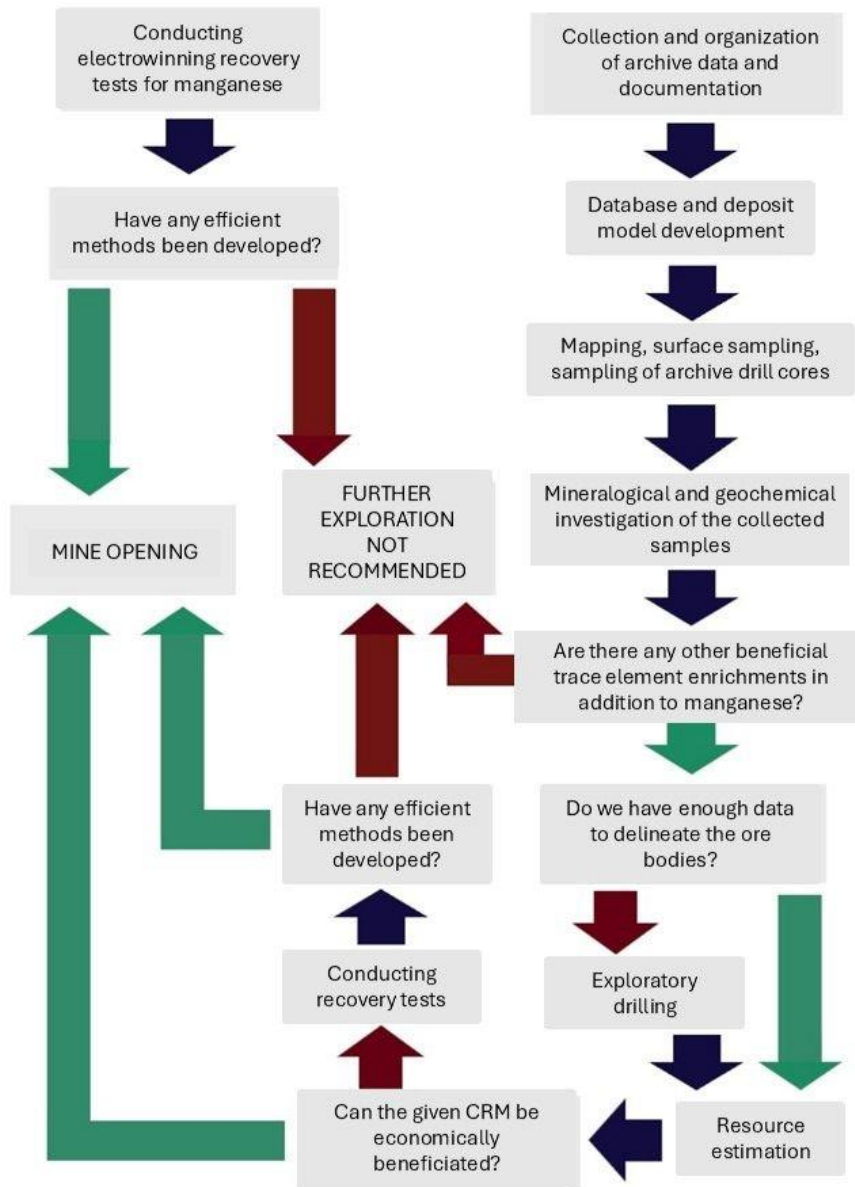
Conducting electrowinning recovery tests for manganese

Have any efficient methods been developed?

MINE OPENING

FURTHER EXPLORATION NOT RECOMMENDED

Collection and organization of archive data and documentation

Database and deposit model development

Mapping, surface sampling, sampling of archive drill cores

Mineralogical and geochemical investigation of the collected samples

Are there any other beneficial trace element enrichments in addition to manganese?

Do we have enough data to delineate the ore bodies?

Have any efficient methods been developed?

Conducting recovery tests

Exploratory drilling

Resource estimation

Can the given CRM be economically beneficiated?